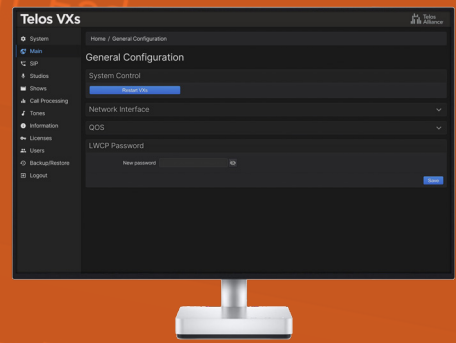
Telos VXs

Telos Alliance

System
Main
SIP
Studios
Shows
Call Processing
Tones
Information
Licenses
Users
Backup/Restore
Logout

Home / General Configuration

General Configuration

System Control

Restart VXs

Network Interface

QOS

LWCP Password

New password

Save